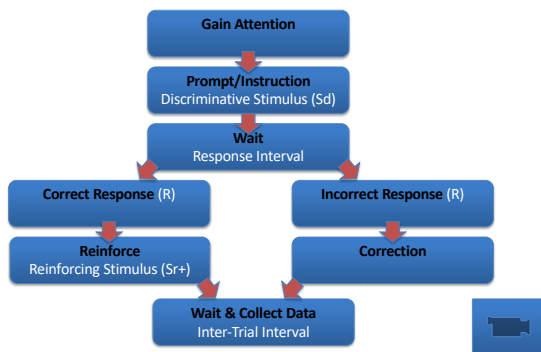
Gain Attention

Prompt/Instruction
Discriminative Stimulus (Sd)

Wait
Response Interval

Correct Response (R)

Incorrect Response (R)

Reinforce
Reinforcing Stimulus (Sr+)

Correction

Wait & Collect Data
Inter-Trial Interval